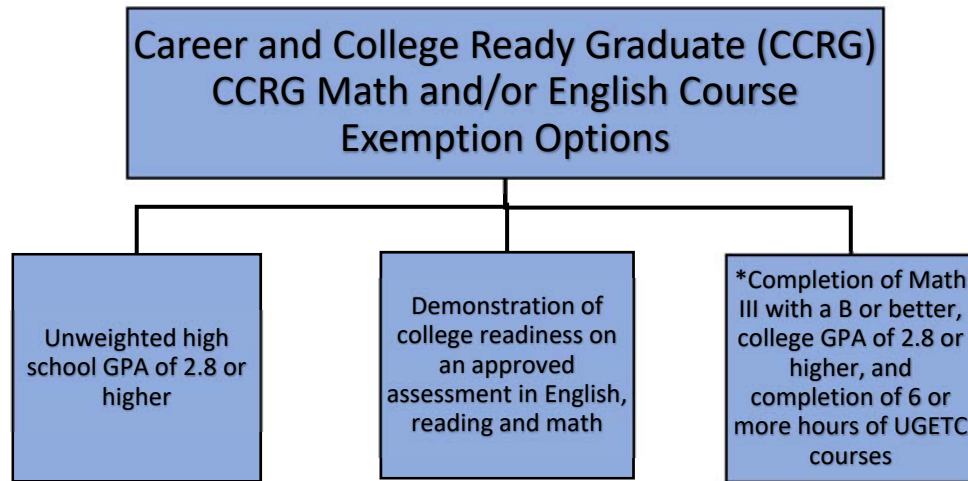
Career and College Ready Graduate (CCRG) CCRG Math and/or English Course Exemption Options

Unweighted high school GPA of 2.8 or higher

Demonstration of college readiness on an approved assessment in English, reading and math

*Completion of Math III with a B or better, college GPA of 2.8 or higher, and completion of 6 or more hours of UGETC courses